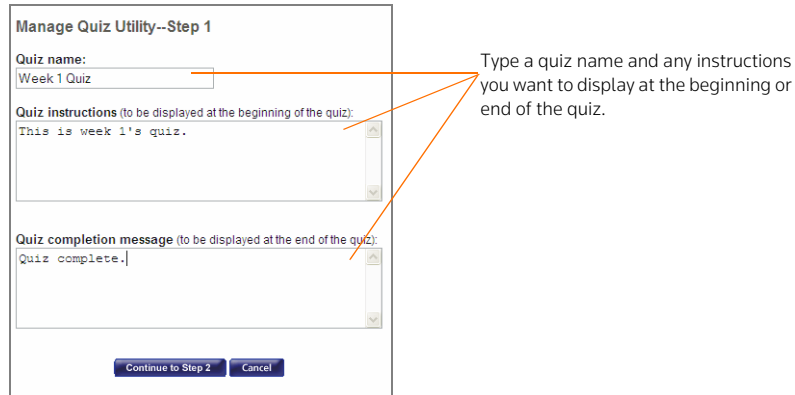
Manage Quiz Utility--Step 1

Quiz name:

Week 1 Quiz

Quiz instructions (to be displayed at the beginning of the quiz):

This is week 1's quiz.

Quiz completion message (to be displayed at the end of the quiz):

Quiz complete.

Continue to Step 2

Cancel

Type a quiz name and any instructions you want to display at the beginning or end of the quiz.